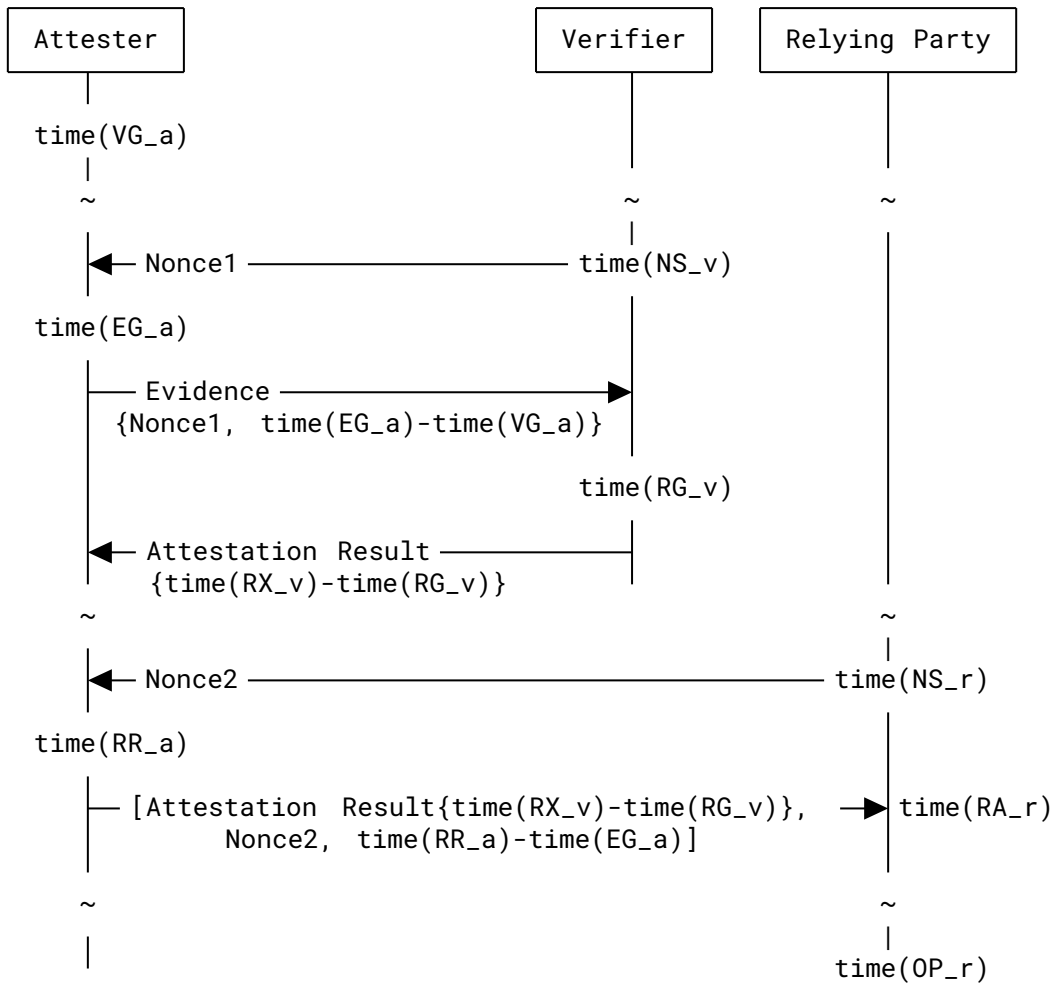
Attester

Verifier

Relying Party

time(VG_a)

~

~

~

Nonce1

time(NS_v)

time(EG_a)

Evidence
{Nonce1, time(EG_a)-time(VG_a)}

time(RG_v)

Attestation Result
{time(RX_v)-time(RG_v)}

~

~

Nonce2

time(NS_r)

time(RR_a)

[Attestation Result{time(RX_v)-time(RG_v)}, Nonce2, time(RR_a)-time(EG_a)]

time(RA_r)

~

~

time(OP_r)